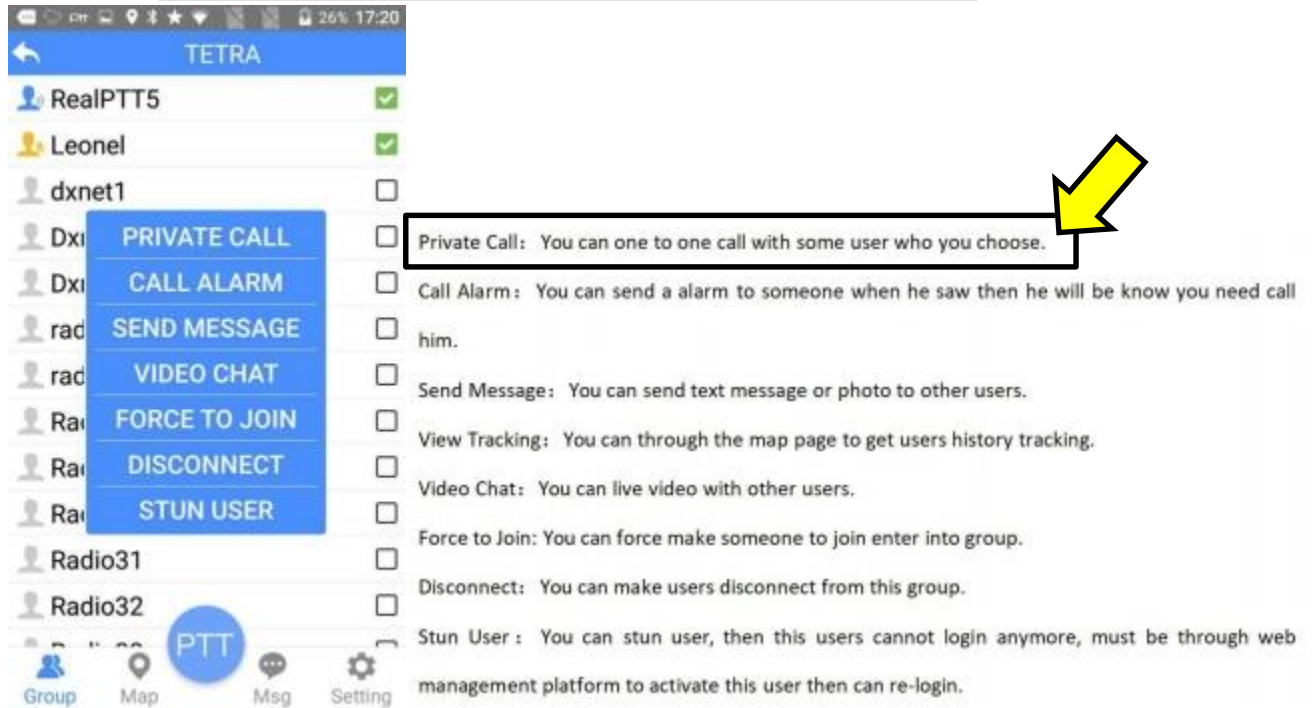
26% 17:20

TETRA

RealPTT5

Leonel

dxnet1

Dx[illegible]

Dx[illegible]

rad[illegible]

rad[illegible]

Ra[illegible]

Ra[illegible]

Ra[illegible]

Radio31

Radio32

PRIVATE CALL

CALL ALARM

SEND MESSAGE

VIDEO CHAT

FORCE TO JOIN

DISCONNECT

STUN USER

PTT

Group Map Msg Setting

Private Call： You can one to one call with some user who you choose.

Call Alarm： You can send a alarm to someone when he saw then he will be know you need call him.

Send Message： You can send text message or photo to other users.

View Tracking： You can through the map page to get users history tracking.

Video Chat： You can live video with other users.

Force to Join: You can force make someone to join enter into group.

Disconnect： You can make users disconnect from this group.

Stun User： You can stun user, then this users cannot login anymore, must be through web management platform to activate this user then can re-login.